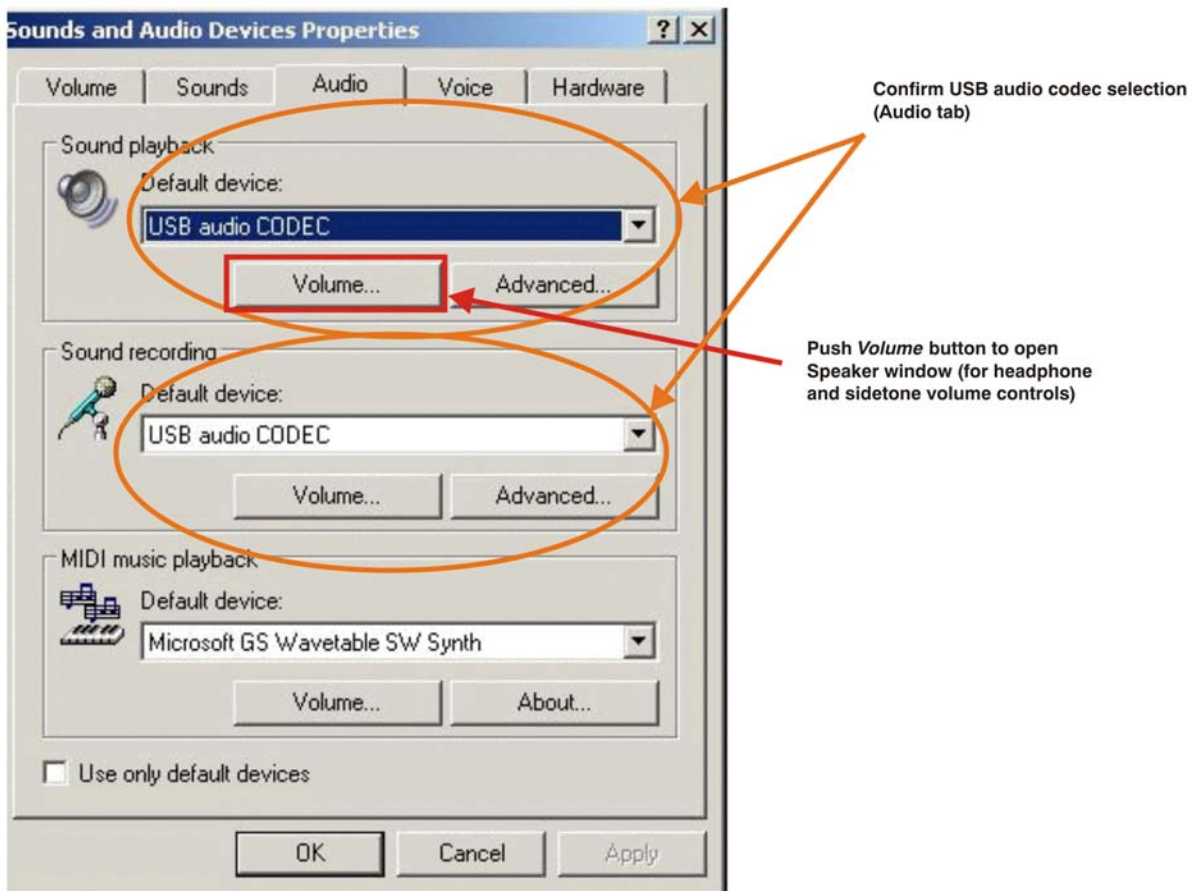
Sounds and Audio Devices Properties

?

X

Volume

Sounds

Audio

Voice

Hardware

Sound playback

Default device:

USB audio CODEC

Volume...

Advanced...

Sound recording

Default device:

USB audio CODEC

Volume...

Advanced...

MIDI music playback

Default device:

Microsoft GS Wavetable SW Synth

Volume...

About...

Use only default devices

OK

Cancel

Apply

Confirm USB audio codec selection (Audio tab)

Push *Volume* button to open Speaker window (for headphone and sidetone volume controls)